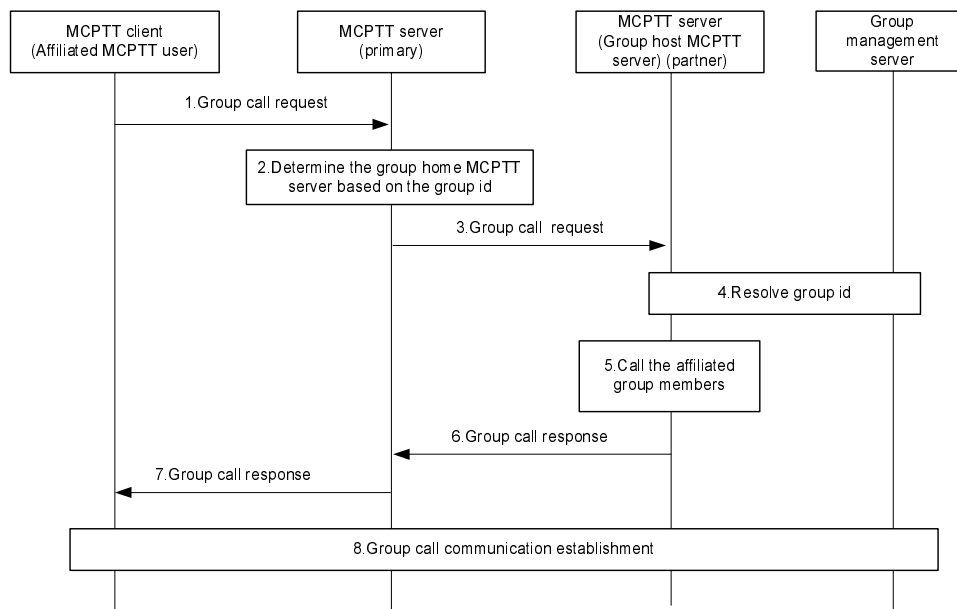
MCPTT client
(Affiliated MCPTT user)

MCPTT server
(primary)

MCPTT server
(Group host MCPTT server) (partner)

Group management server

1.Group call request

2.Determine the group home MCPTT server based on the group id

3.Group call request

4.Resolve group id

5.Call the affiliated group members

6.Group call response

7.Group call response

8.Group call communication establishment